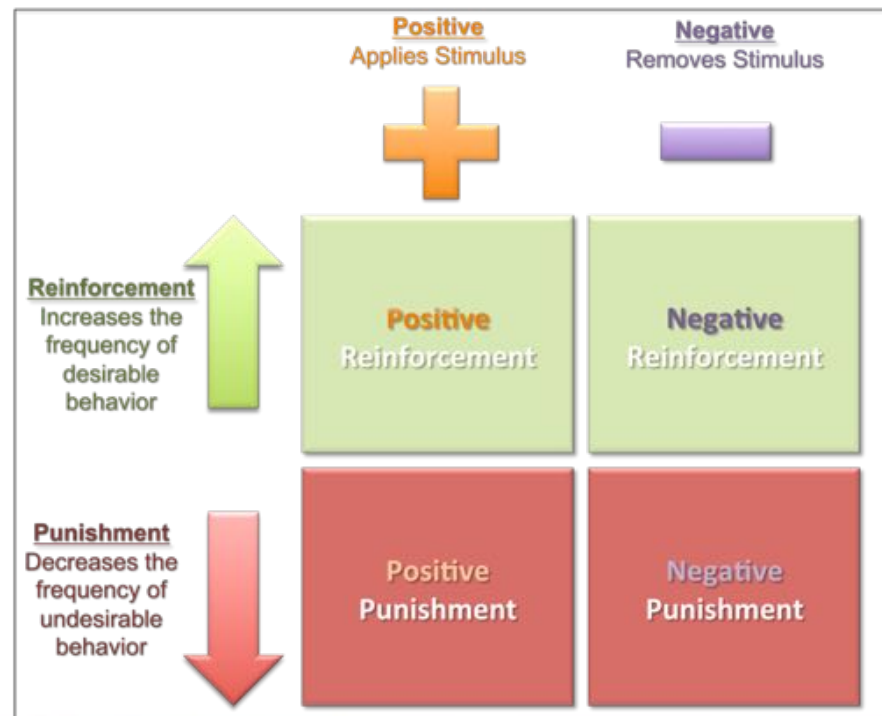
| | Positive Applies Stimulus | Negative Removes Stimulus |
|---|---|---|
| Reinforcement Increases the frequency of desirable behavior | Positive Reinforcement | Negative Reinforcement |
| Punishment Decreases the frequency of undesirable behavior | Positive Punishment | Negative Punishment |